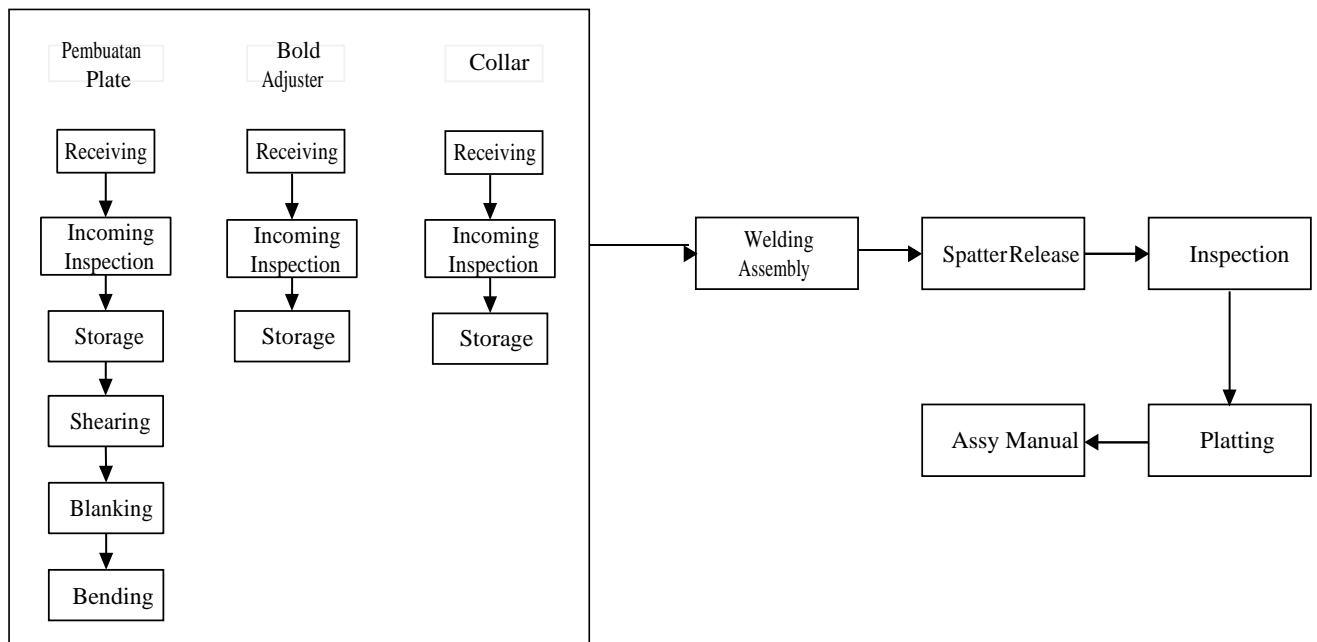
Pembuatan Plate

Receiving

Incoming Inspection

Storage

Shearing

Blanking

Bending

Bold Adjuster

Receiving

Incoming Inspection

Storage

Collar

Receiving

Incoming Inspection

Storage

Welding Assembly

SpatterRelease

Inspection

Platting

Assy Manual